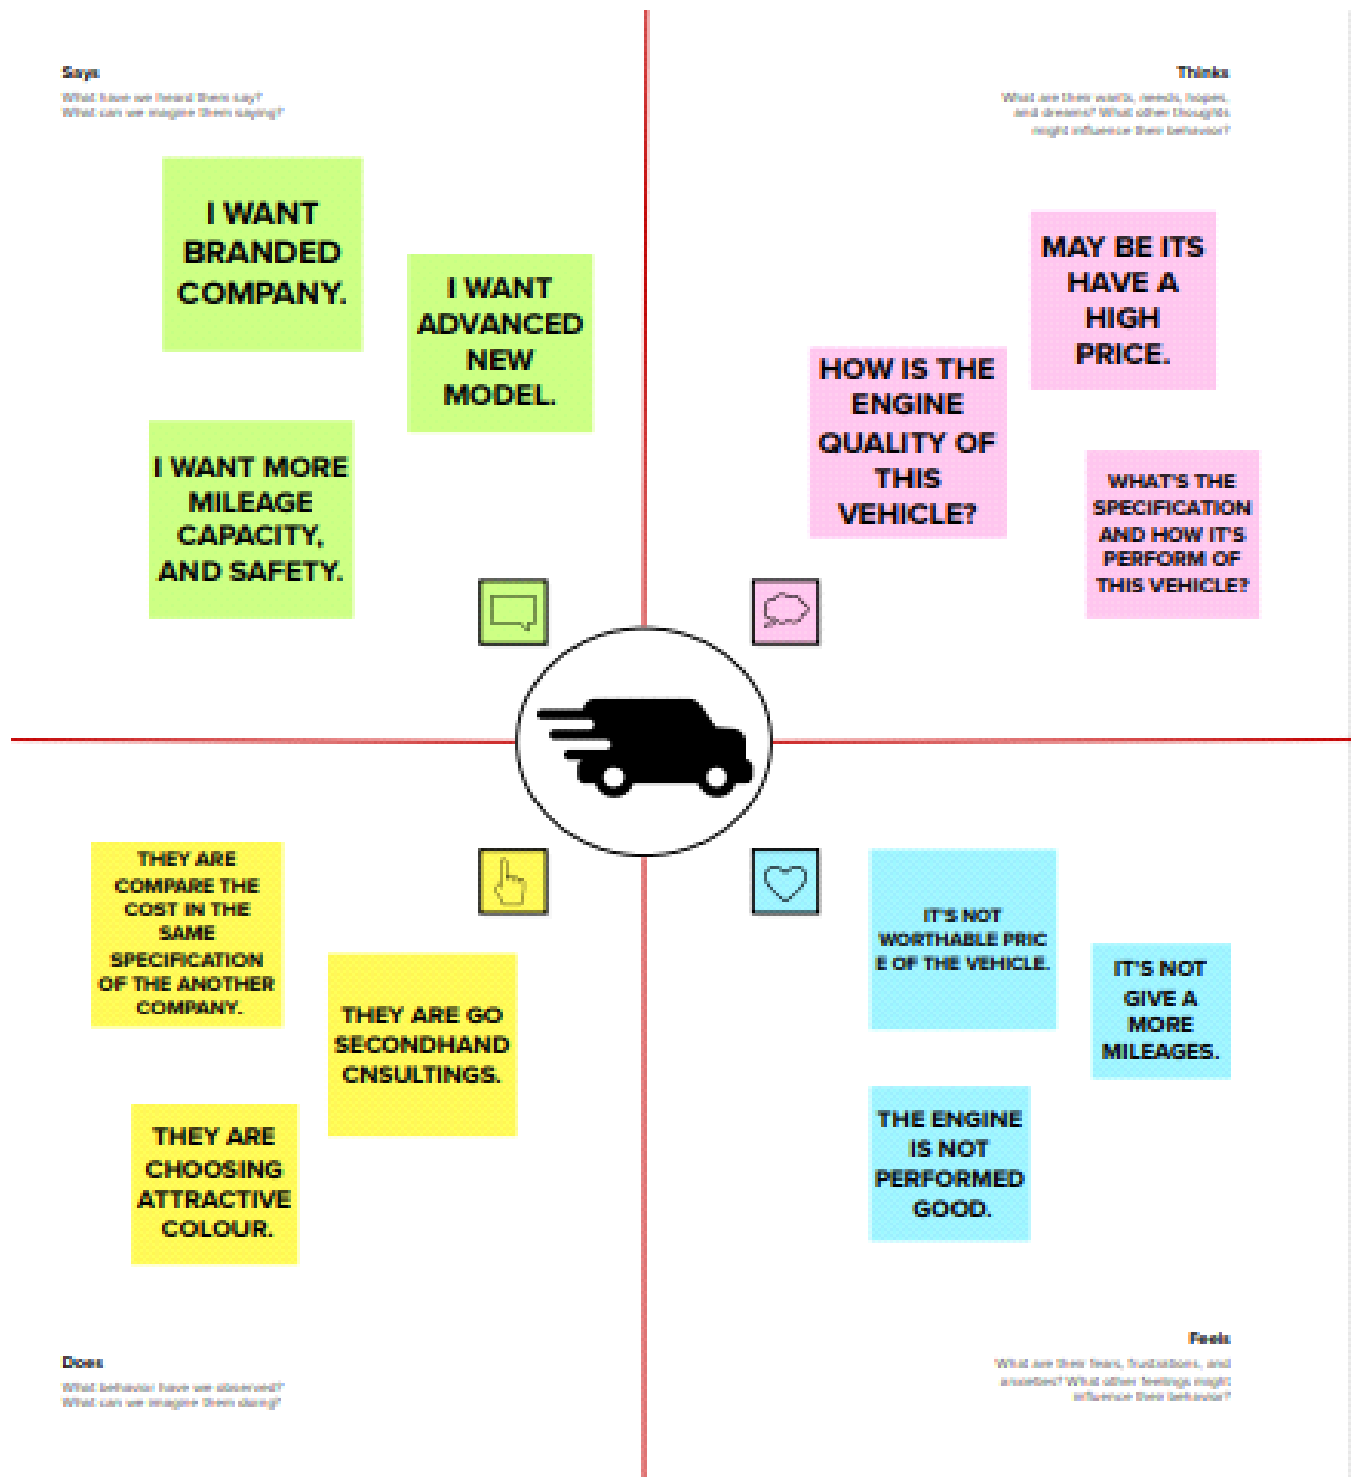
Says

What have we heard them say?
What can we imagine them saying?

I WANT BRANDED COMPANY.

I WANT ADVANCED NEW MODEL.

I WANT MORE MILEAGE CAPACITY, AND SAFETY.

Thinks

What are their wants, needs, hopes, and dreams? What other thoughts might influence their behavior?

MAY BE ITS HAVE A HIGH PRICE.

HOW IS THE ENGINE QUALITY OF THIS VEHICLE?

WHAT'S THE SPECIFICATION AND HOW IT'S PERFORM OF THIS VEHICLE?

THEY ARE COMPARE THE COST IN THE SAME SPECIFICATION OF THE ANOTHER COMPANY.

THEY ARE GO SECONDHAND CNSULTINGS.

THEY ARE CHOOSING ATTRACTIVE COLOUR.

IT'S NOT WORTHABLE PRICE OF THE VEHICLE.

IT'S NOT GIVE A MORE MILEAGES.

THE ENGINE IS NOT PERFORMED GOOD.

Does

What behavior have we observed?
What can we imagine them doing?

Feels

What are their fears, frustrations, and anxieties? What other feelings might influence their behavior?